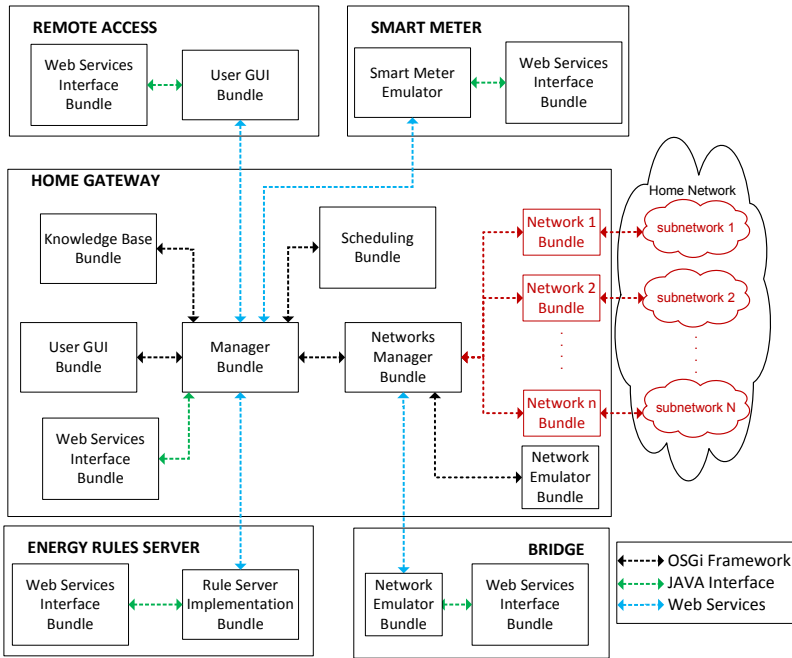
REMOTE ACCESS

Web Services Interface Bundle

User GUI Bundle

SMART METER

Smart Meter Emulator

Web Services Interface Bundle

HOME GATEWAY

Knowledge Base Bundle

Scheduling Bundle

Network 1 Bundle

Network 2 Bundle

Home Network

subnetwork 1

subnetwork 2

User GUI Bundle

Manager Bundle

Networks Manager Bundle

Network n Bundle

subnetwork N

Web Services Interface Bundle

Network Emulator Bundle

ENERGY RULES SERVER

Web Services Interface Bundle

Rule Server Implementation Bundle

BRIDGE

Network Emulator Bundle

Web Services Interface Bundle

OSGi Framework

JAVA Interface

Web Services